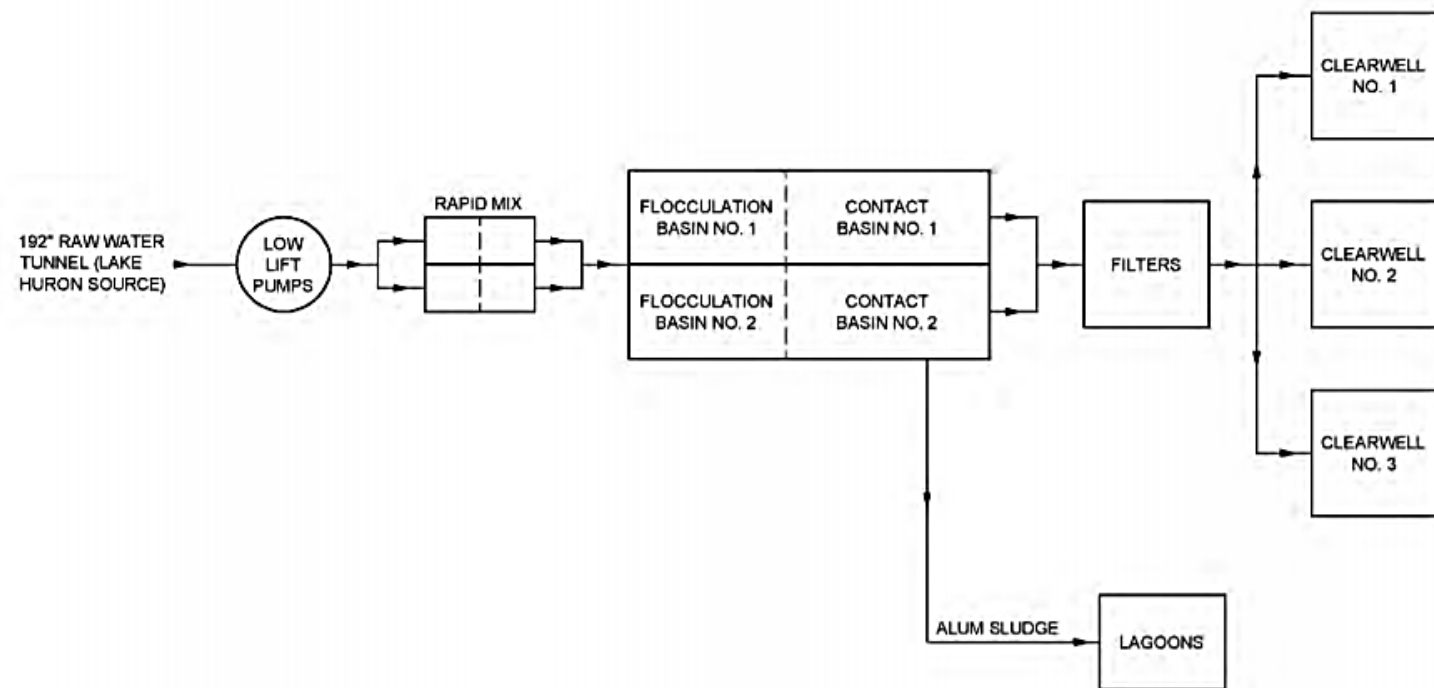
192" RAW WATER TUNNEL (LAKE HURON SOURCE)

LOW LIFT PUMPS

RAPID MIX

FLOCCULATION BASIN NO. 1

CONTACT BASIN NO. 1

FLOCCULATION BASIN NO. 2

CONTACT BASIN NO. 2

FILTERS

CLEARWELL NO. 1

CLEARWELL NO. 2

CLEARWELL NO. 3

ALUM SLUDGE

LAGOONS